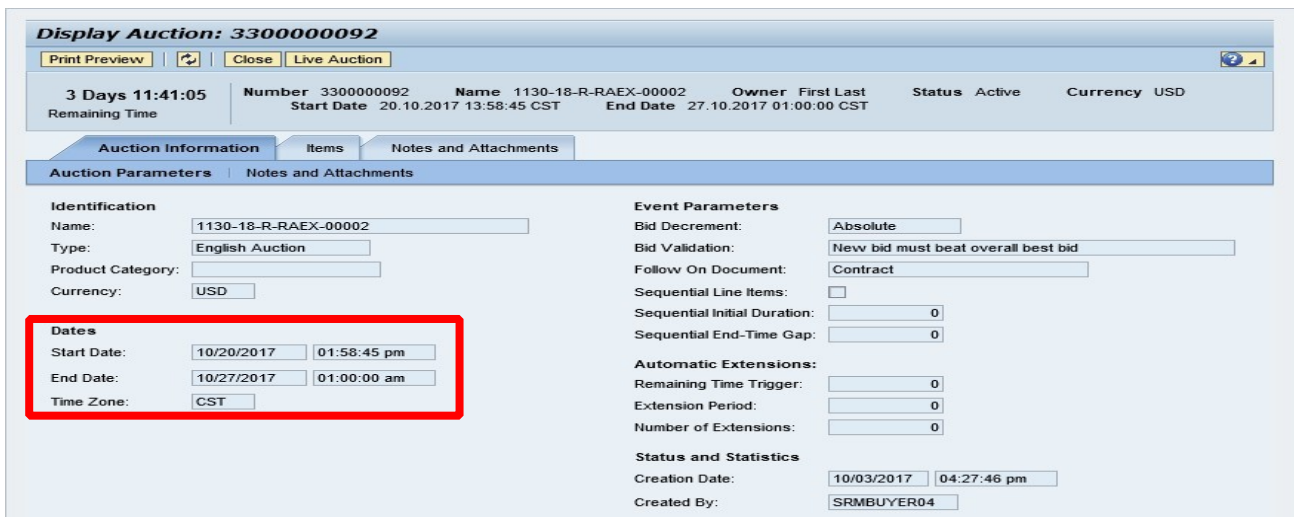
Display Auction: 3300000092

Print Preview | Close | Live Auction

3 Days 11:41:05
Remaining Time

Number 3300000092 Name 1130-18-R-RAEX-00002 Owner First Last Status Active Currency USD
Start Date 20.10.2017 13:58:45 CST End Date 27.10.2017 01:00:00 CST

Auction Information | Items | Notes and Attachments

Auction Parameters | Notes and Attachments

Identification
Name: 1130-18-R-RAEX-00002
Type: English Auction
Product Category:
Currency: USD

Dates
Start Date: 10/20/2017 01:58:45 pm
End Date: 10/27/2017 01:00:00 am
Time Zone: CST

Event Parameters
Bid Decrement: Absolute
Bid Validation: New bid must beat overall best bid
Follow On Document: Contract
Sequential Line Items:
Sequential Initial Duration: 0
Sequential End-Time Gap: 0

Automatic Extensions:
Remaining Time Trigger: 0
Extension Period: 0
Number of Extensions: 0

Status and Statistics
Creation Date: 10/03/2017 04:27:46 pm
Created By: SRMBUYER04